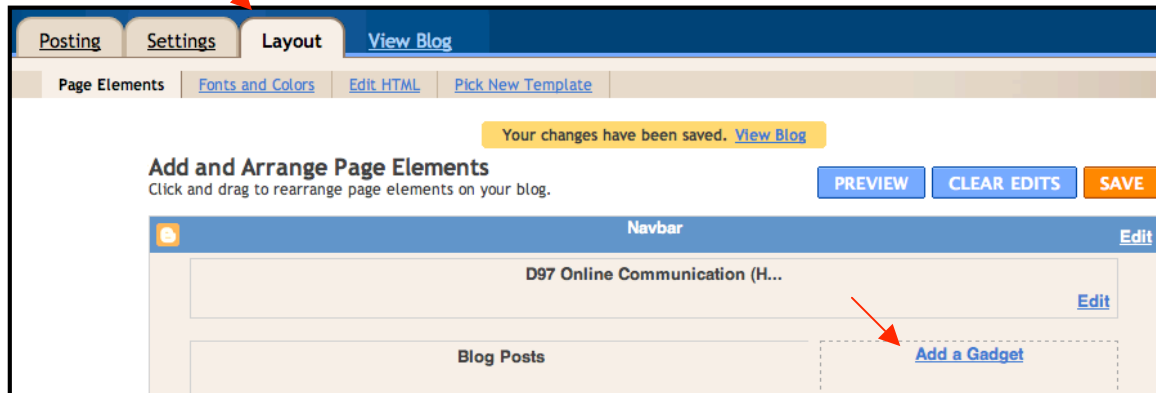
Posting
Settings
Layout
View Blog

Page Elements
Fonts and Colors
Edit HTML
Pick New Template

Your changes have been saved. View Blog

Add and Arrange Page Elements
Click and drag to rearrange page elements on your blog.

PREVIEW
CLEAR EDITS
SAVE

Navbar
Edit

D97 Online Communication (H...
Edit

Blog Posts
Add a Gadget